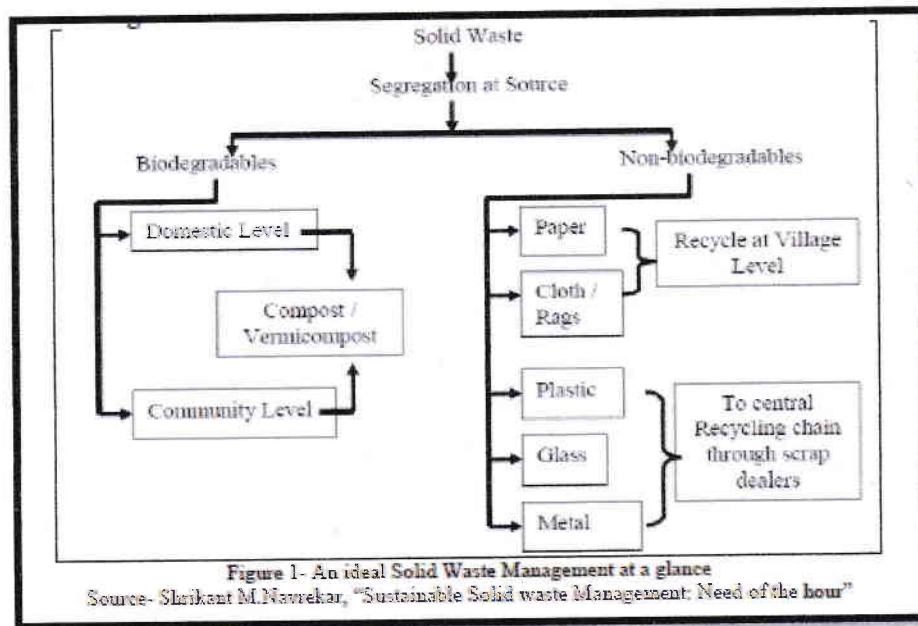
Solid Waste

Segregation at Source

Biodegradables

Non-biodegradables

Domestic Level

Compost / Vermicompost

Community Level

Paper

Cloth / Rags

Recycle at Village Level

Plastic

Glass

Metal

To central Recycling chain through scrap dealers

Figure 1- An ideal Solid Waste Management at a glance
Source- Shrikant M.Navrekar, "Sustainable Solid waste Management: Need of the hour"